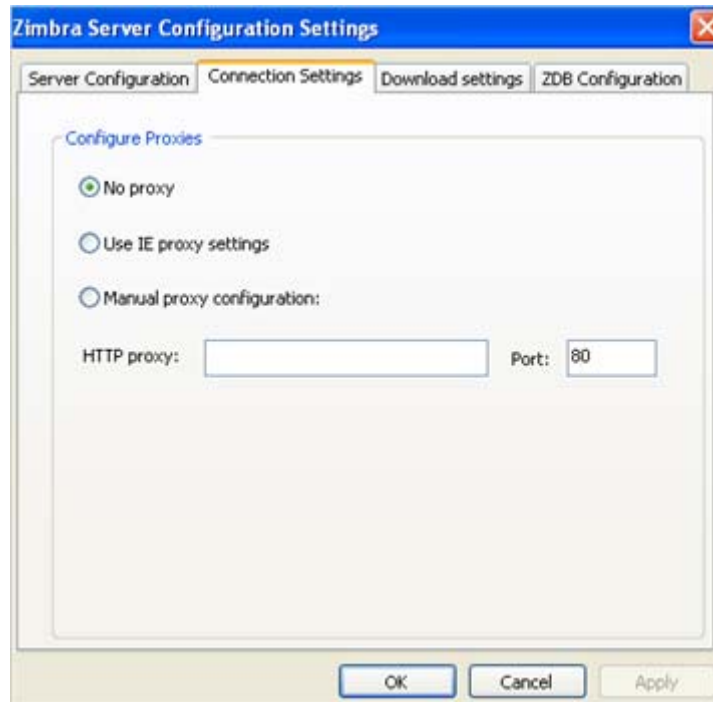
Zimbra Server Configuration Settings

Server Configuration | Connection Settings | Download settings | ZDB Configuration

Configure Proxies

No proxy

Use IE proxy settings

Manual proxy configuration:

HTTP proxy:

Port: 80

OK Cancel Apply